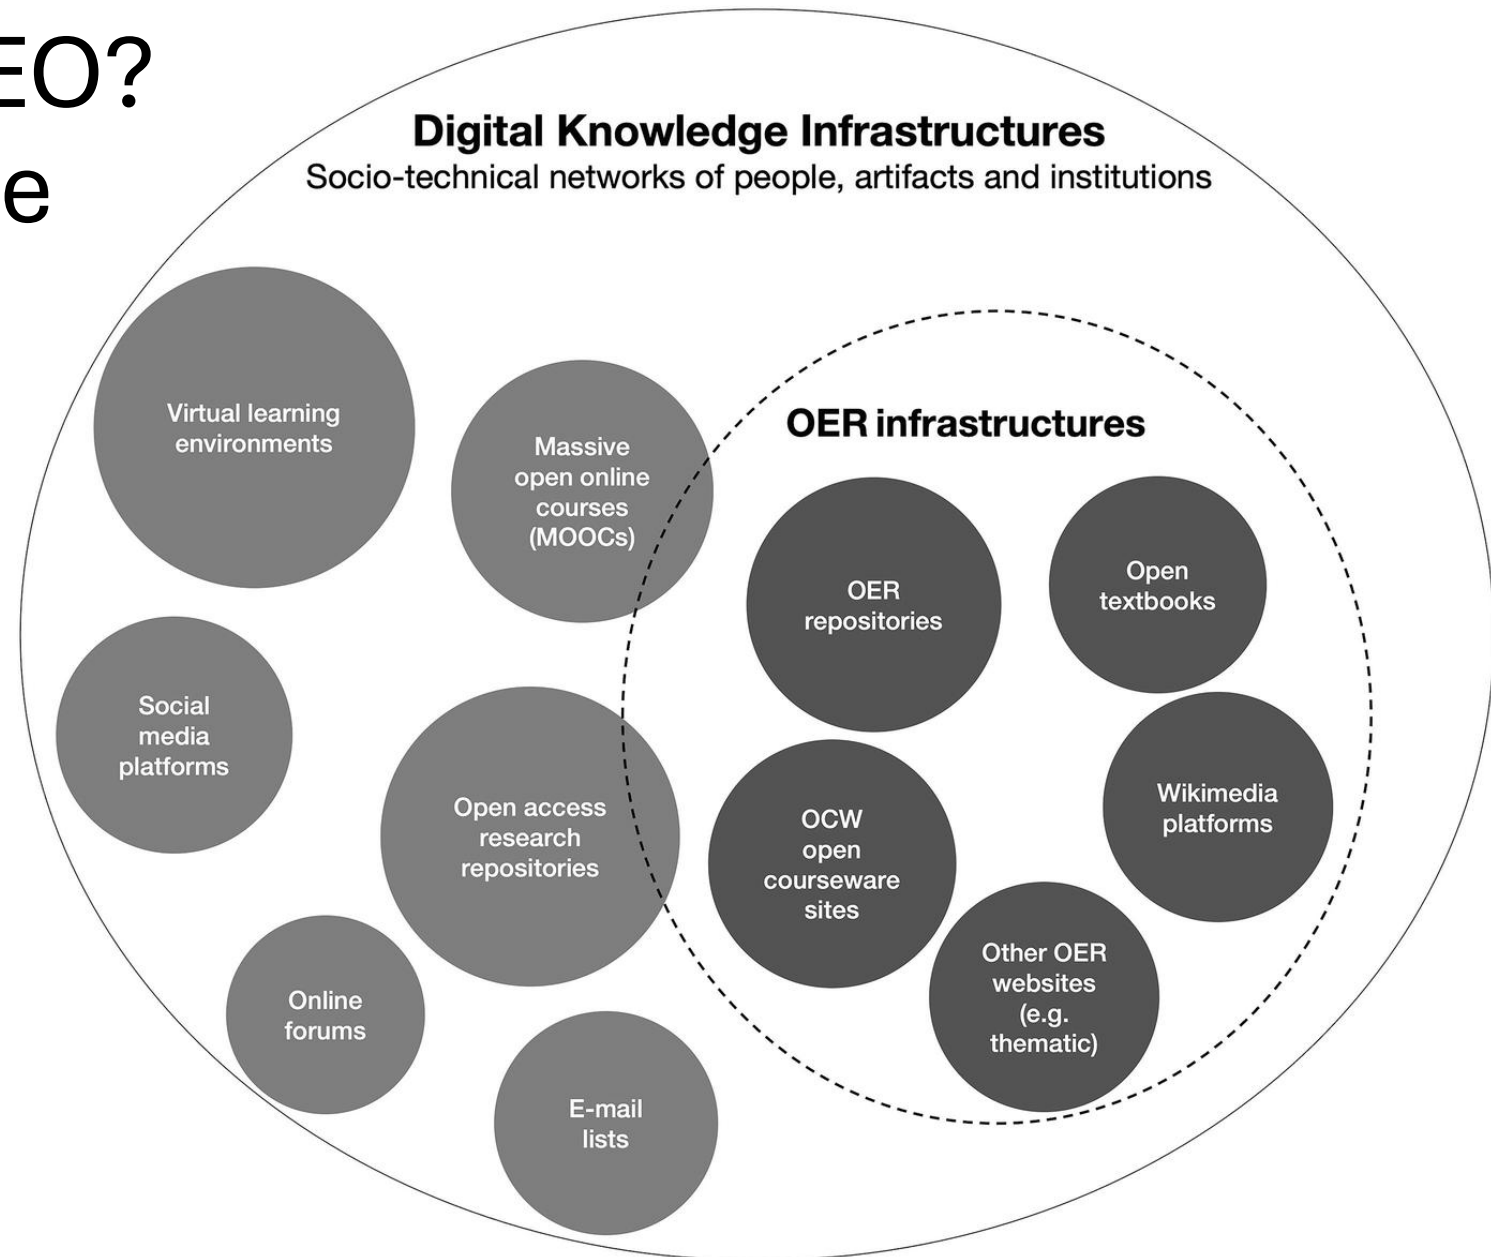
EO?
e

Digital Knowledge Infrastructures
Socio-technical networks of people, artifacts and institutions

Virtual learning environments

Massive open online courses (MOOCs)

OER infrastructures

OER repositories

Open textbooks

Social media platforms

Open access research repositories

OCW open courseware sites

Wikimedia platforms

Online forums

Other OER websites (e.g. thematic)

E-mail lists